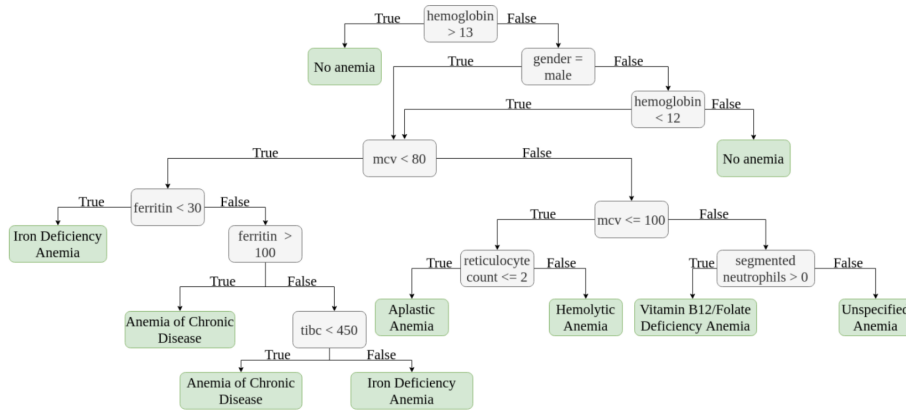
hemoglobin > 13

True

False

No anemia

gender = male

True

False

hemoglobin < 12

True

False

No anemia

mcv < 80

True

False

ferritin < 30

True

False

Iron Deficiency Anemia

ferritin > 100

True

False

Anemia of Chronic Disease

tibc < 450

True

False

Anemia of Chronic Disease

Iron Deficiency Anemia

mcv <= 100

True

False

reticulocyte count <= 2

True

False

Aplastic Anemia

Hemolytic Anemia

segmented neutrophils > 0

True

False

Vitamin B12/Folate Deficiency Anemia

Unspecified Anemia